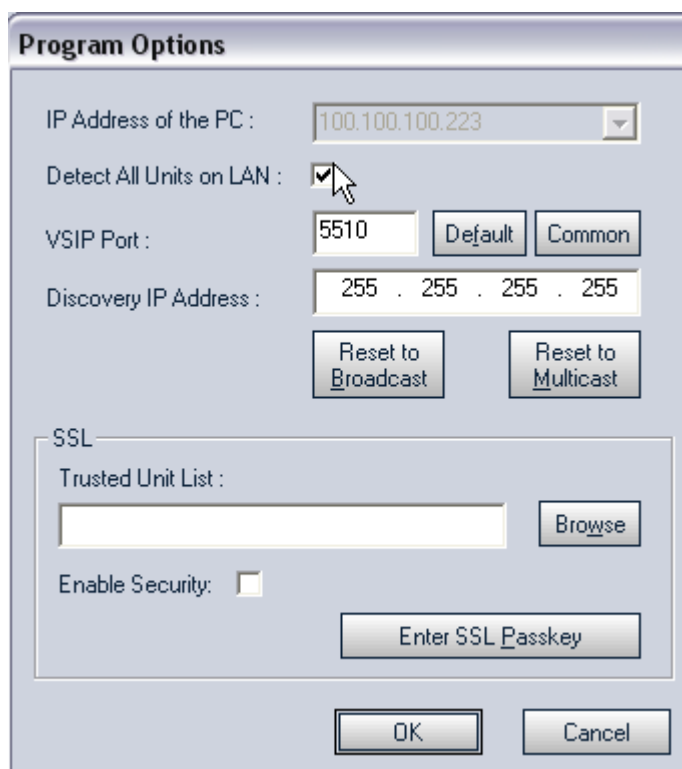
Program Options

IP Address of the PC : 100.100.100.223

Detect All Units on LAN :

VSIP Port : 5510 Default Common

Discovery IP Address : 255 . 255 . 255 . 255

Reset to Broadcast

Reset to Multicast

SSL

Trusted Unit List :

Browse

Enable Security:

Enter SSL Passkey

OK

Cancel